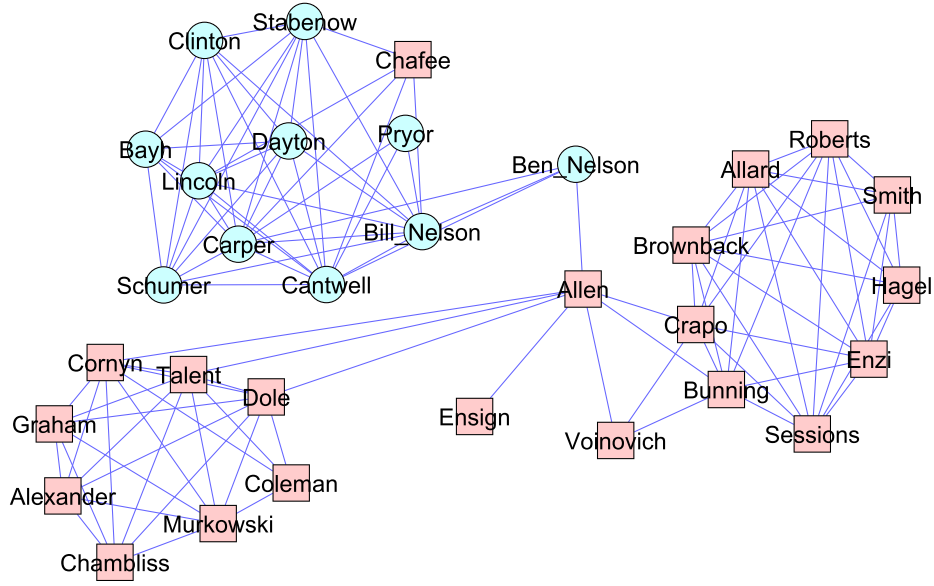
Stabenow
Clinton
Chafee
Pryor
Dayton
Bayh
Lincoln
Ben_Nelson
Carper
Bill_Nelson
Schumer
Cantwell
Roberts
Allard
Smith
Brownback
Hagel
Allen
Crapo
Enzi
Cornyn
Talent
Dole
Bunning
Graham
Ensign
Sessions
Voinovich
Coleman
Alexander
Murkowski
Chambliss